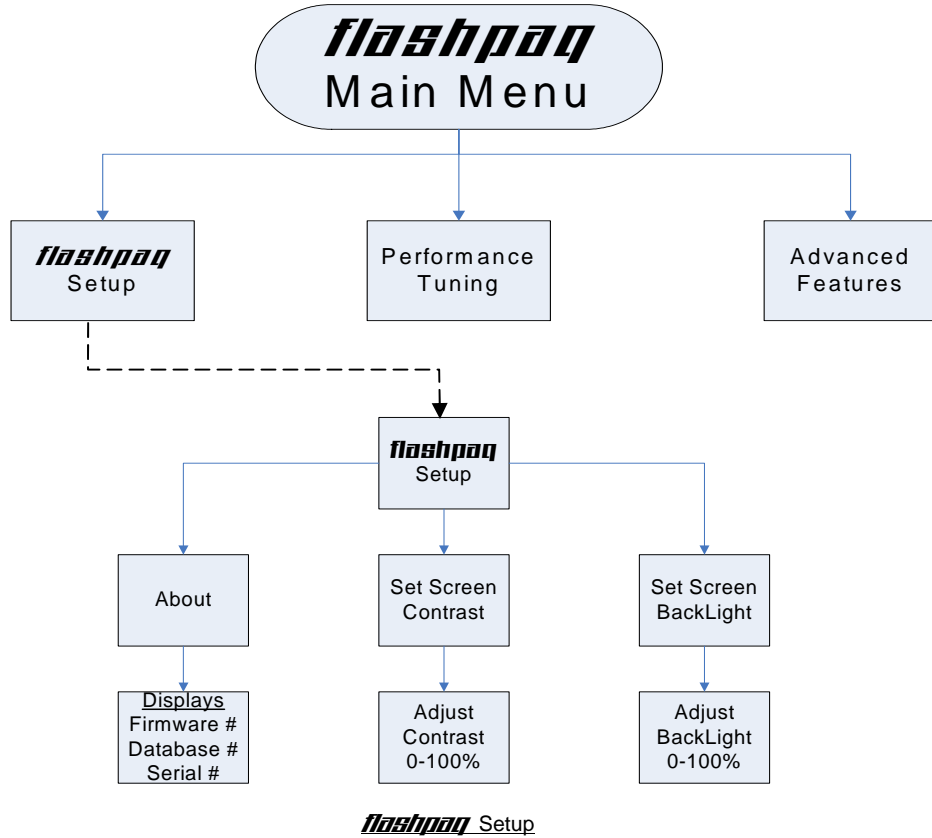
flashpaq
Main Menu

flashpaq
Setup

Performance
Tuning

Advanced
Features

flashpaq
Setup

About

Set Screen
Contrast

Set Screen
BackLight

Displays
Firmware #
Database #
Serial #

Adjust
Contrast
0-100%

Adjust
BackLight
0-100%

flashpaq Setup